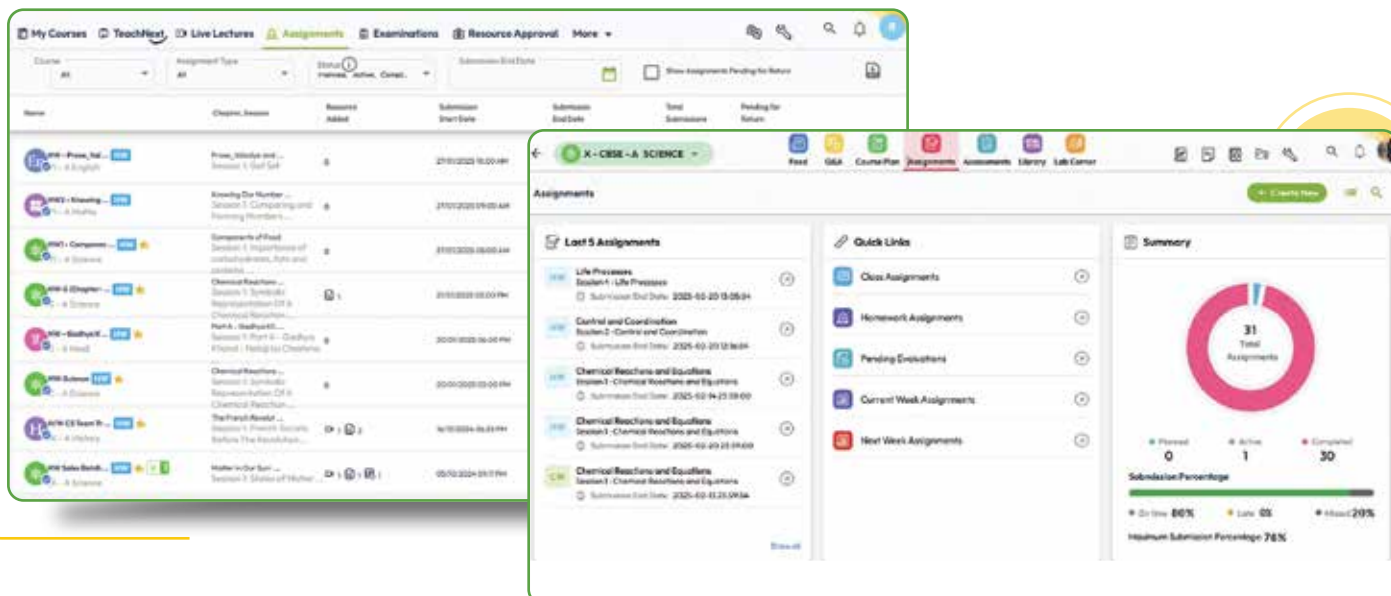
My Courses TeachNext Live Lectures Assignments Examinations Resource Approval More

Course All
Assignment Type All
Status Planned, Active, Compl...
Submission End Date
Show Assignments Pending for Return

| Name | Chapter, Session | Resource Added | Submission Start Date | Submission End Date | Total Submissions | Pending for Return |
|---|---|---|---|---|---|---|
| HW - Prose_Val... HW - A English | Prose_Valodya and ... Session 1: Self Self | 0 | 27/01/2025 10:20 AM | | | |
| HW2 - Knowing ... HW - A Maths | Knowing Our Number ... Session 2: Comparing and Forming Numbers... | 0 | 27/01/2025 09:00 AM | | | |
| HW1 - Componen... HW - A Science | Components of Food Session 1: Importance of carbohydrates, fats and proteins... | 0 | 27/01/2025 08:00 AM | | | |
| HW-2 (Chapter ... HW - A Science | Chemical Reactions ... Session 1: Symbolic Representation Of A Chemical Reaction... | 1 | 21/01/2025 03:00 PM | | | |
| HW - Gadhyakh... HW - A Hindi | Part A - Gadhyakh... Session 1: Part A - Gadhya Khand - Netaji ka Chashma | 0 | 20/01/2025 06:00 PM | | | |
| HW Science HW - A Science | Chemical Reactions ... Session 1: Symbolic Representation Of A Chemical Reaction... | 0 | 20/01/2025 03:00 PM | | | |
| H/W CE Team Tr... HW - A History | The French Revolut... Session 1: French Society Before The Revolution... | 1 2 | 16/12/2024 06:33 PM | | | |
| HW Sales Bench... HW - A Science | Matter In Our Surr... Session 1: States of Matter... | 1 1 1 | 05/12/2024 07:17 PM | | | |

X - CBSE - A SCIENCE
Feed Q&A Course Plan Assignments Assessments Library Lab Corner

Assignments
+ Create New

Last 5 Assignments
HW Life Processes Session 1 - Life Processes Submission End Date: 2025-02-20 13:05:04
HW Control and Coordination Session 2 - Control and Coordination Submission End Date: 2025-02-20 12:16:04
HW Chemical Reactions and Equations Session 1 - Chemical Reactions and Equations Submission End Date: 2025-02-14 23:59:00
HW Chemical Reactions and Equations Session 1 - Chemical Reactions and Equations Submission End Date: 2025-02-20 23:59:00
CW Chemical Reactions and Equations Session 1 - Chemical Reactions and Equations Submission End Date: 2025-02-11 23:09:04
Show all

Quick Links
Class Assignments
Homework Assignments
Pending Evaluations
Current Week Assignments
Next Week Assignments

Summary
31 Total Assignments
Planned 0
Active 1
Completed 30
Submission Percentage
On time 80%
Late 0%
Missed 20%
Maximum Submission Percentage 76%